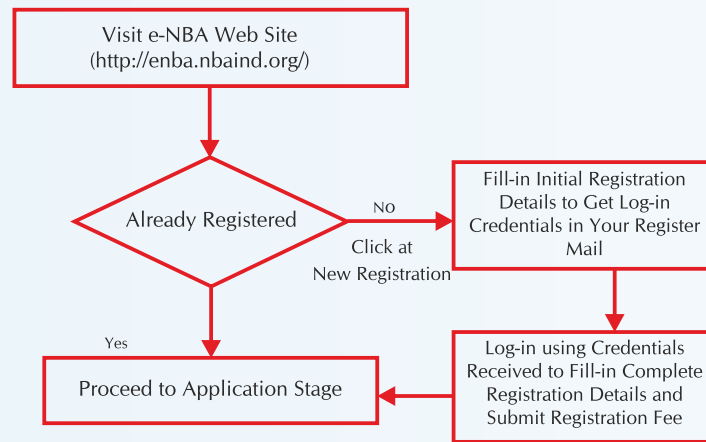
Visit e-NBA Web Site
(http://enba.nbaind.org/)

Already Registered

No

Click at
New Registration

Fill-in Initial Registration Details to Get Log-in Credentials in Your Register Mail

Yes

Log-in using Credentials Received to Fill-in Complete Registration Details and Submit Registration Fee

Proceed to Application Stage